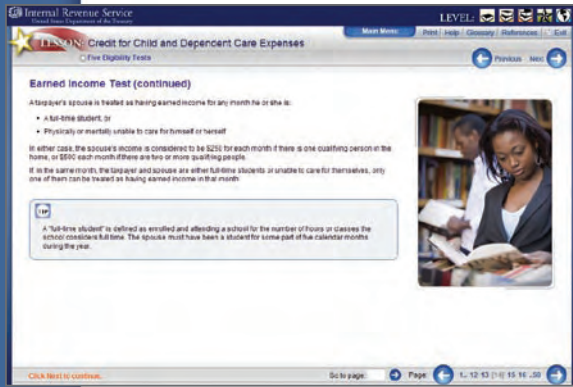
Internal Revenue Service
United States Department of the Treasury

LEVEL:

LESSON Credit for Child and Dependent Care Expenses

Five Eligibility Tests

Main Menu | Print | Help | Glossary | References | Exit

Previous Next

Earned Income Test (continued)

A taxpayer's spouse is treated as having earned income for any month he or she is:

• A full-time student, or
• Physically or mentally unable to care for himself or herself

In either case, the spouse's income is considered to be $250 for each month if there is one qualifying person in the home, or $500 each month if there are two or more qualifying people.

If, in the same month, the taxpayer and spouse are either full-time students or unable to care for themselves, only one of them can be treated as having earned income in that month.

TIP

A "full-time student" is defined as enrolled and attending a school for the number of hours or classes the school considers full time. The spouse must have been a student for some part of five calendar months during the year.

Click Next to continue.

Go to page:

Page: 1... 12 13 [14] 15 16 ...30